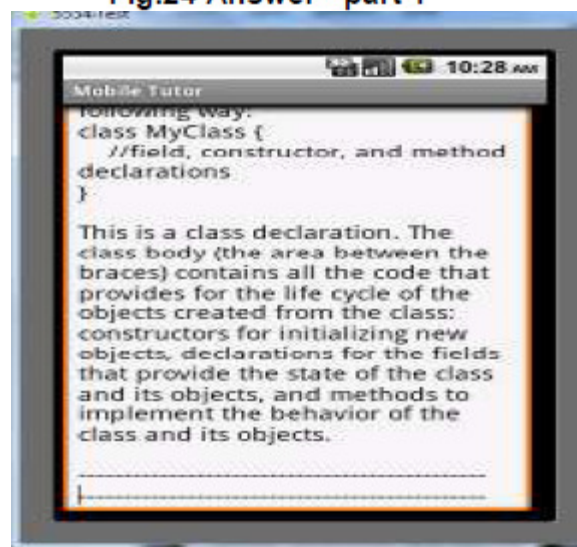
Fig.24 Answer - part 1

5554:Test

10:28 AM

Mobile Tutor

following way:
class MyClass {
//field, constructor, and method declarations
}

This is a class declaration. The class body (the area between the braces) contains all the code that provides for the life cycle of the objects created from the class: constructors for initializing new objects, declarations for the fields that provide the state of the class and its objects, and methods to implement the behavior of the class and its objects.